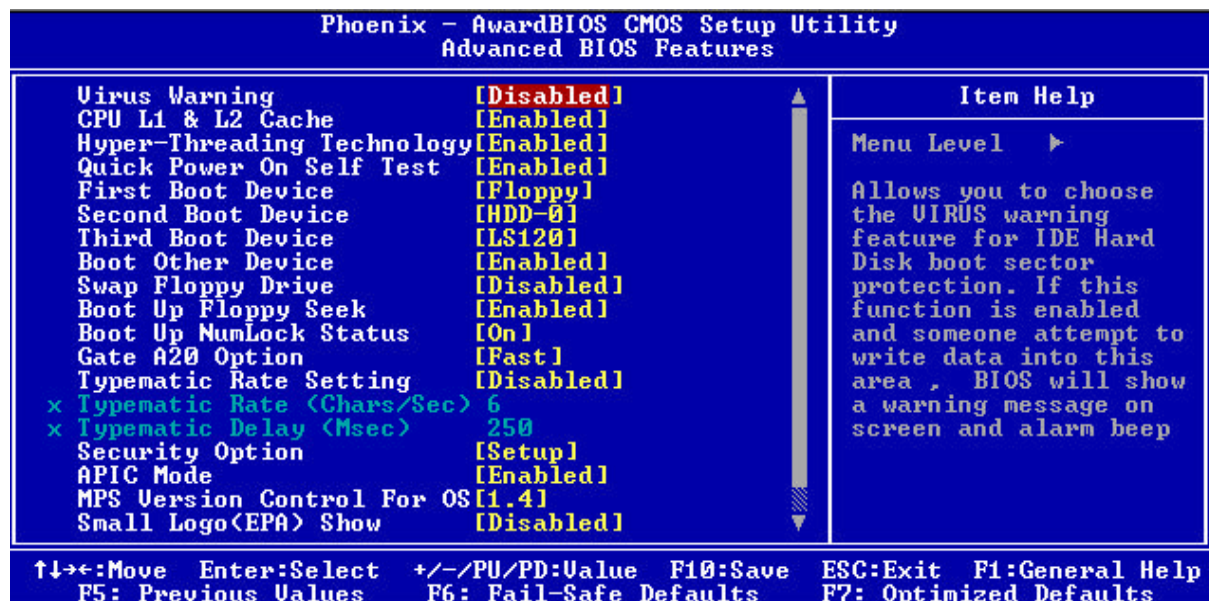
Phoenix - AwardBIOS CMOS Setup Utility
Advanced BIOS Features

| | |
|---|---|
| Virus Warning | [Disabled] |
| CPU L1 & L2 Cache | [Enabled] |
| Hyper-Threading Technology | [Enabled] |
| Quick Power On Self Test | [Enabled] |
| First Boot Device | [Floppy] |
| Second Boot Device | [HDD-0] |
| Third Boot Device | [LS120] |
| Boot Other Device | [Enabled] |
| Swap Floppy Drive | [Disabled] |
| Boot Up Floppy Seek | [Enabled] |
| Boot Up NumLock Status | [On] |
| Gate A20 Option | [Fast] |
| Typematic Rate Setting | [Disabled] |
| x Typematic Rate (Chars/Sec) | 6 |
| x Typematic Delay (Msec) | 250 |
| Security Option | [Setup] |
| APIC Mode | [Enabled] |
| MPS Version Control For OS | [1.4] |
| Small Logo(EPA) Show | [Disabled] |

Item Help

Menu Level ►

Allows you to choose the VIRUS warning feature for IDE Hard Disk boot sector protection. If this function is enabled and someone attempt to write data into this area , BIOS will show a warning message on screen and alarm beep

↑↓→←:Move Enter:Select +/-/PU/PD:Value F10:Save ESC:Exit F1:General Help
F5: Previous Values F6: Fail-Safe Defaults F7: Optimized Defaults